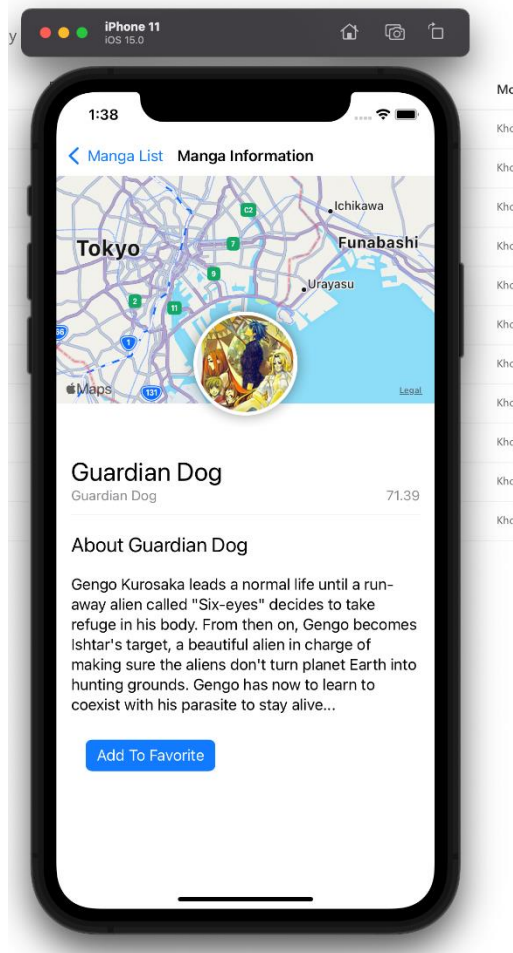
y

iPhone 11
iOS 15.0

Mo
Kho
Kho
Kho
Kho
Kho
Kho
Kho
Kho
Kho
Kho
Kho

1:38

< Manga List Manga Information

Ichikawa
C2
Tokyo
Funabashi
7
9
Urayasu
2
11
56
1
Maps
131
Legal

Guardian Dog
Guardian Dog 71.39

About Guardian Dog

Gengo Kurosaka leads a normal life until a run-away alien called "Six-eyes" decides to take refuge in his body. From then on, Gengo becomes Ishtar's target, a beautiful alien in charge of making sure the aliens don't turn planet Earth into hunting grounds. Gengo has now to learn to coexist with his parasite to stay alive...

Add To Favorite